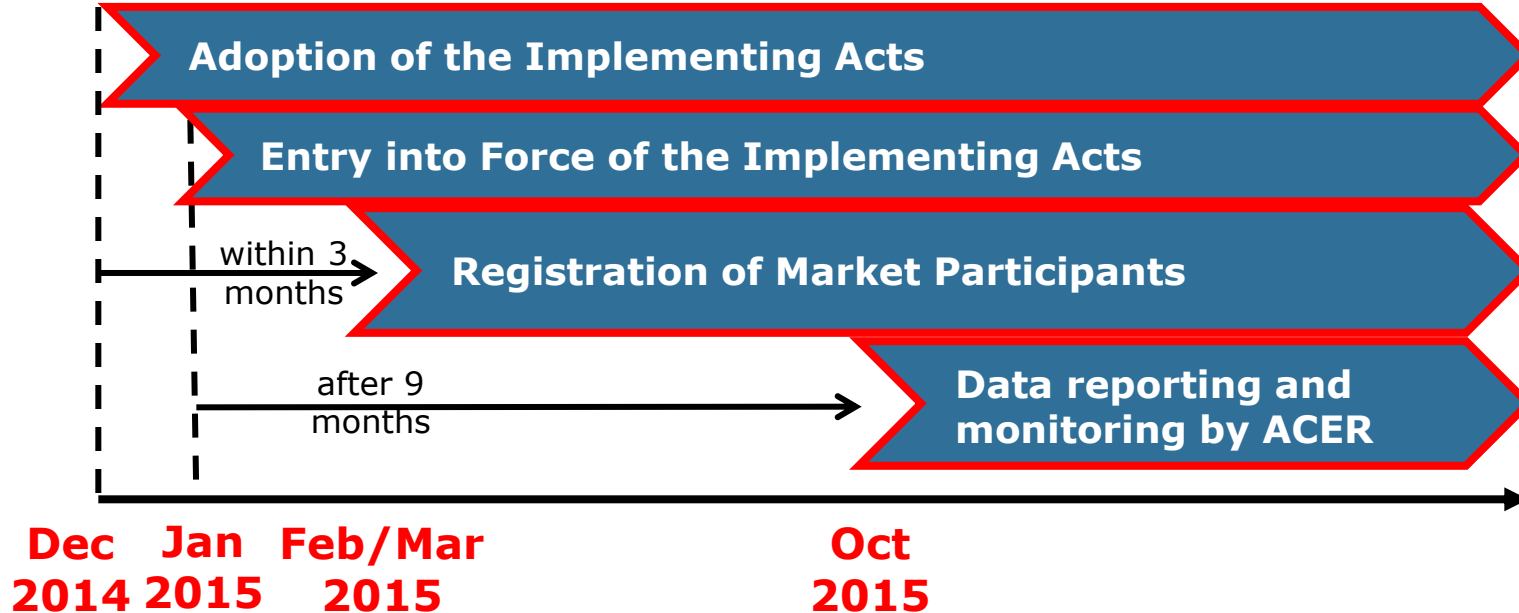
Adoption of the Implementing Acts

Entry into Force of the Implementing Acts

within 3 months

Registration of Market Participants

after 9 months

Data reporting and monitoring by ACER

Dec 2014

Jan 2015

Feb/Mar 2015

Oct 2015